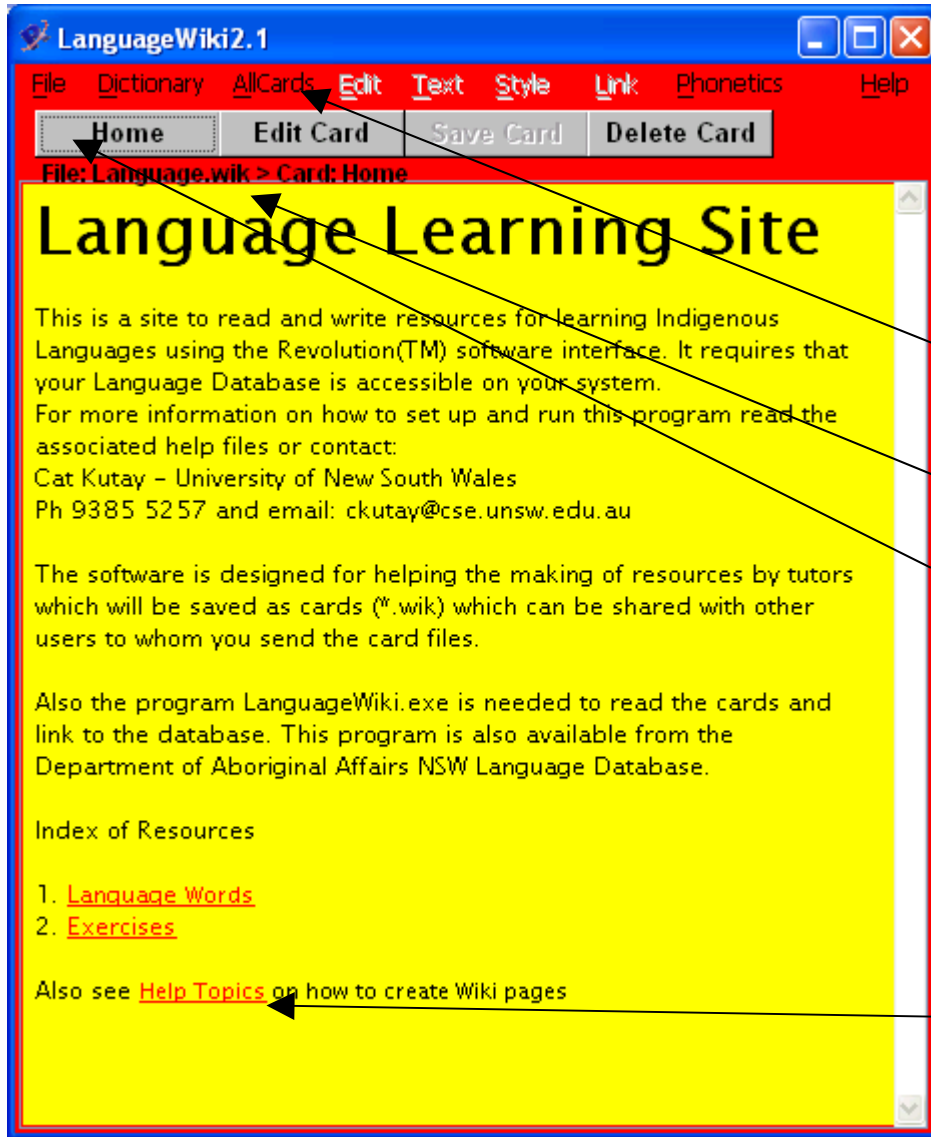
LanguageWiki2.1

File Dictionary AllCards Edit Text Style Link Phonetics Help

Home Edit Card Save Card Delete Card

File: Language.wik > Card: Home

Language Learning Site

This is a site to read and write resources for learning Indigenous Languages using the Revolution(TM) software interface. It requires that your Language Database is accessible on your system.
For more information on how to set up and run this program read the associated help files or contact:
Cat Kutay - University of New South Wales
Ph 9385 5257 and email: ckutay@cse.unsw.edu.au

The software is designed for helping the making of resources by tutors which will be saved as cards (*.wik) which can be shared with other users to whom you send the card files.

Also the program LanguageWiki.exe is needed to read the cards and link to the database. This program is also available from the Department of Aboriginal Affairs NSW Language Database.

Index of Resources

1. Language Words
2. Exercises

Also see Help Topics on how to create Wiki pages